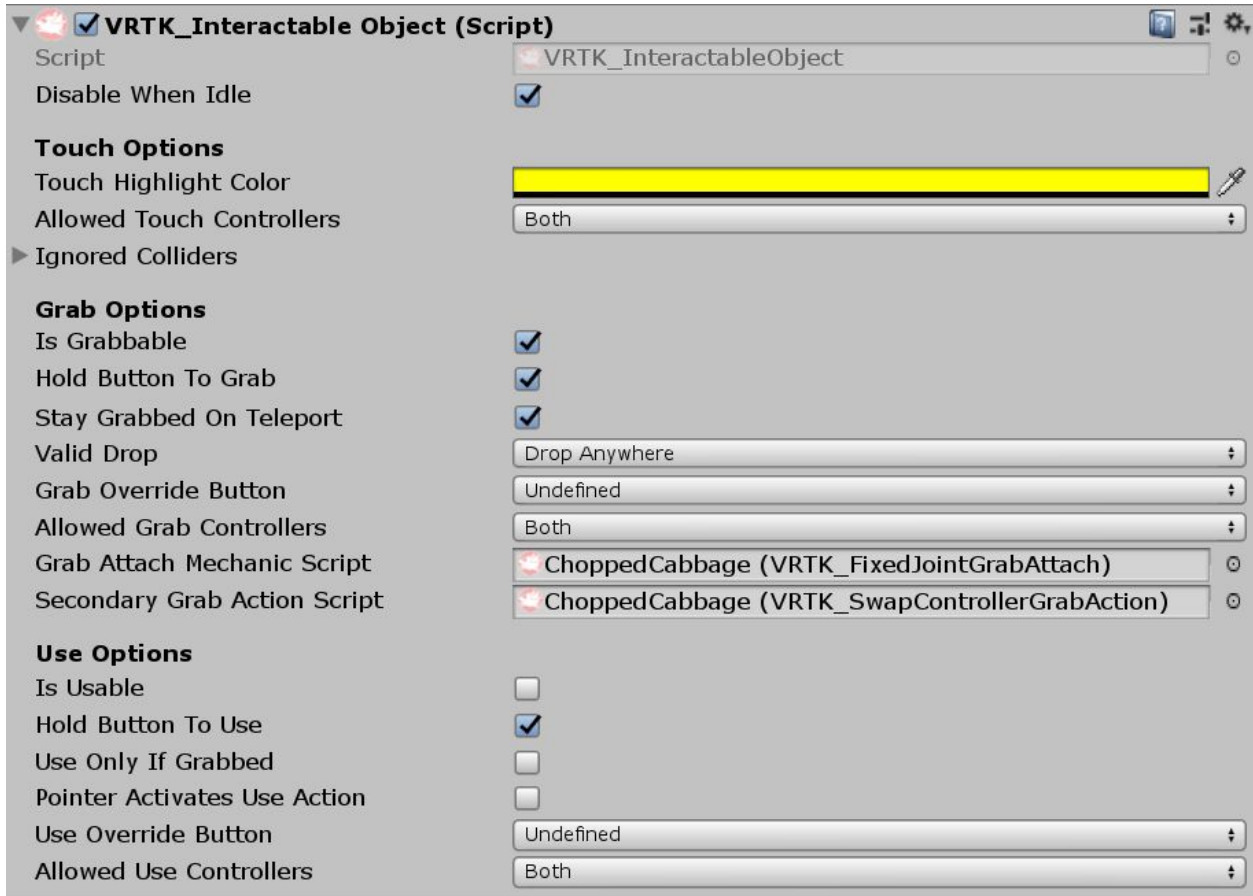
VRTK_Interactable Object (Script)
Script VRTK_InteractableObject
Disable When Idle

Touch Options
Touch Highlight Color
Allowed Touch Controllers Both
Ignored Colliders

Grab Options
Is Grabbable
Hold Button To Grab
Stay Grabbed On Teleport
Valid Drop Drop Anywhere
Grab Override Button Undefined
Allowed Grab Controllers Both
Grab Attach Mechanic Script ChoppedCabbage (VRTK_FixedJointGrabAttach)
Secondary Grab Action Script ChoppedCabbage (VRTK_SwapControllerGrabAction)

Use Options
Is Usable
Hold Button To Use
Use Only If Grabbed
Pointer Activates Use Action
Use Override Button Undefined
Allowed Use Controllers Both